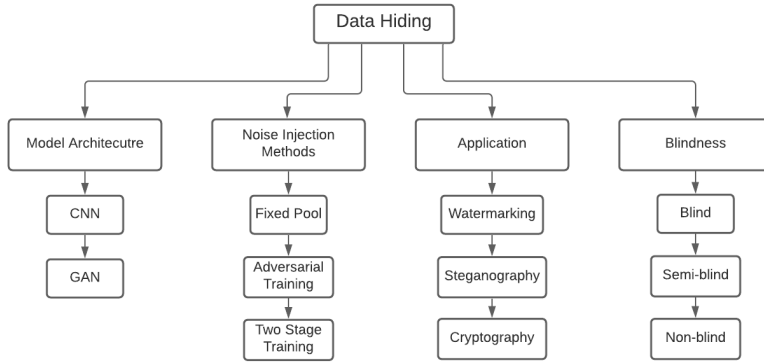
Data Hiding

Model Architecutre

CNN

GAN

Noise Injection Methods

Fixed Pool

Adversarial Training

Two Stage Training

Application

Watermarking

Steganography

Cryptography

Blindness

Blind

Semi-blind

Non-blind